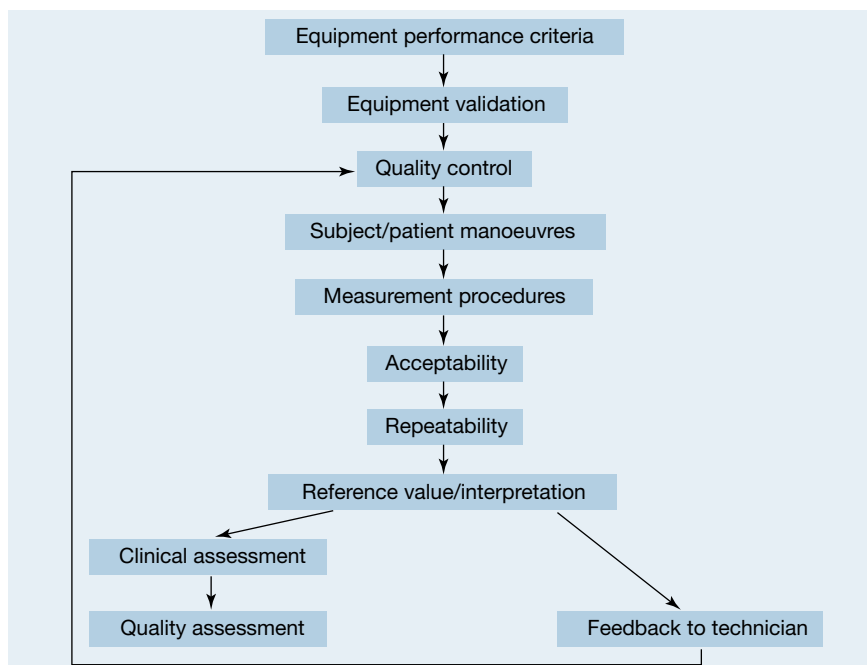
Equipment performance criteria

Equipment validation

Quality control

Subject/patient manoeuvres

Measurement procedures

Acceptability

Repeatability

Reference value/interpretation

Clinical assessment

Quality assessment

Feedback to technician